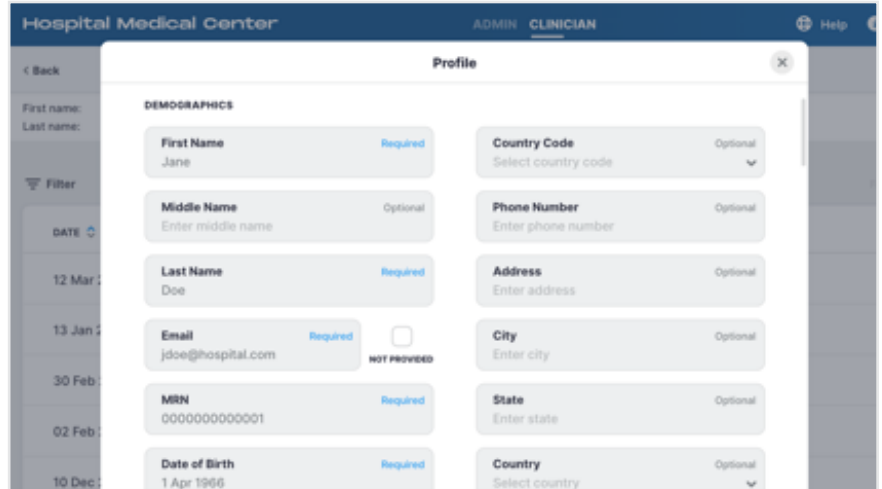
Hospital Medical Center

ADMIN CLINICIAN

Help

< Back

First name:
Last name:

Filter

DATE

12 Mar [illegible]

13 Jan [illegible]

30 Feb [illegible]

02 Feb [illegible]

10 Dec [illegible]

Profile

DEMOGRAPHICS

First Name Required
Jane

Middle Name Optional
Enter middle name

Last Name Required
Doe

Email Required
jdoe@hospital.com

NOT PROVIDED

MRN Required
0000000000001

Date of Birth Required
1 Apr 1966

Country Code Optional
Select country code

Phone Number Optional
Enter phone number

Address Optional
Enter address

City Optional
Enter city

State Optional
Enter state

Country Optional
Select country